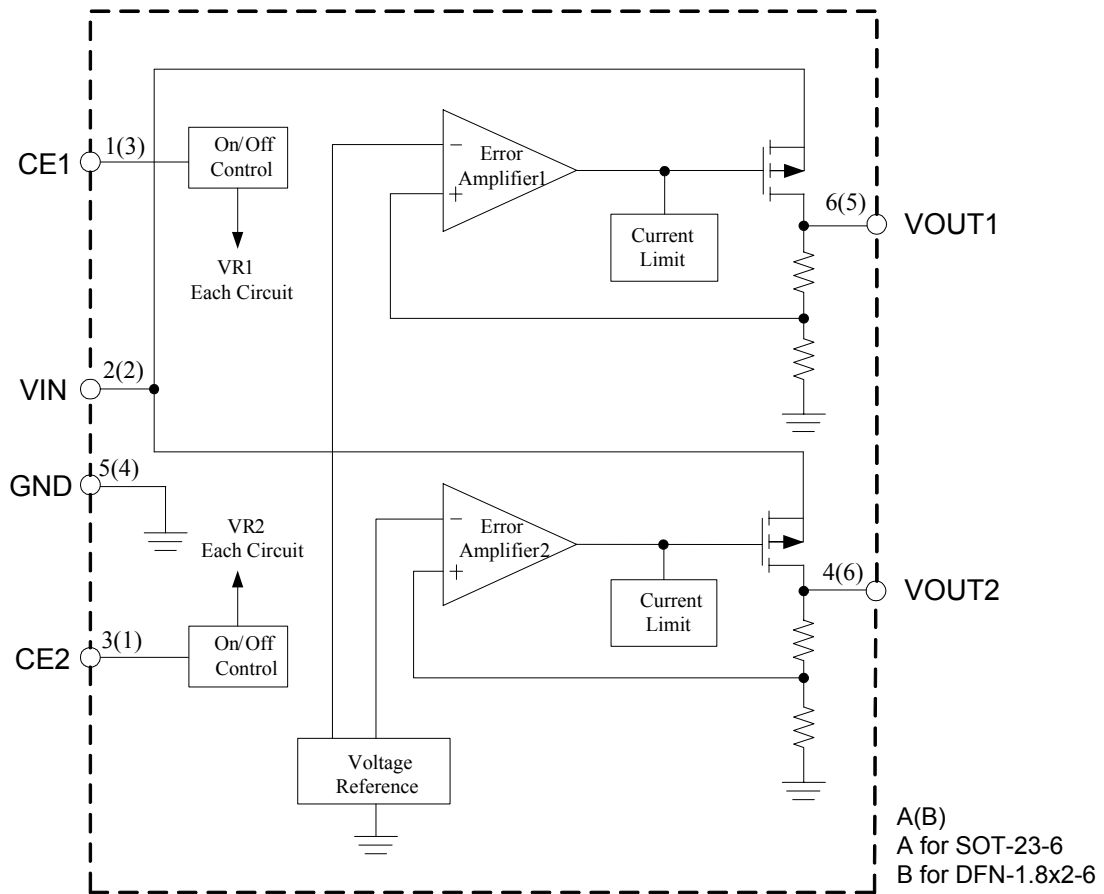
CE1
1(3)
On/Off Control
VR1 Each Circuit
−
+
Error Amplifier1
Current Limit
6(5)
VOUT1
VIN
2(2)
GND
5(4)
VR2 Each Circuit
−
+
Error Amplifier2
Current Limit
4(6)
VOUT2
CE2
3(1)
On/Off Control
Voltage Reference
A(B)
A for SOT-23-6
B for DFN-1.8x2-6